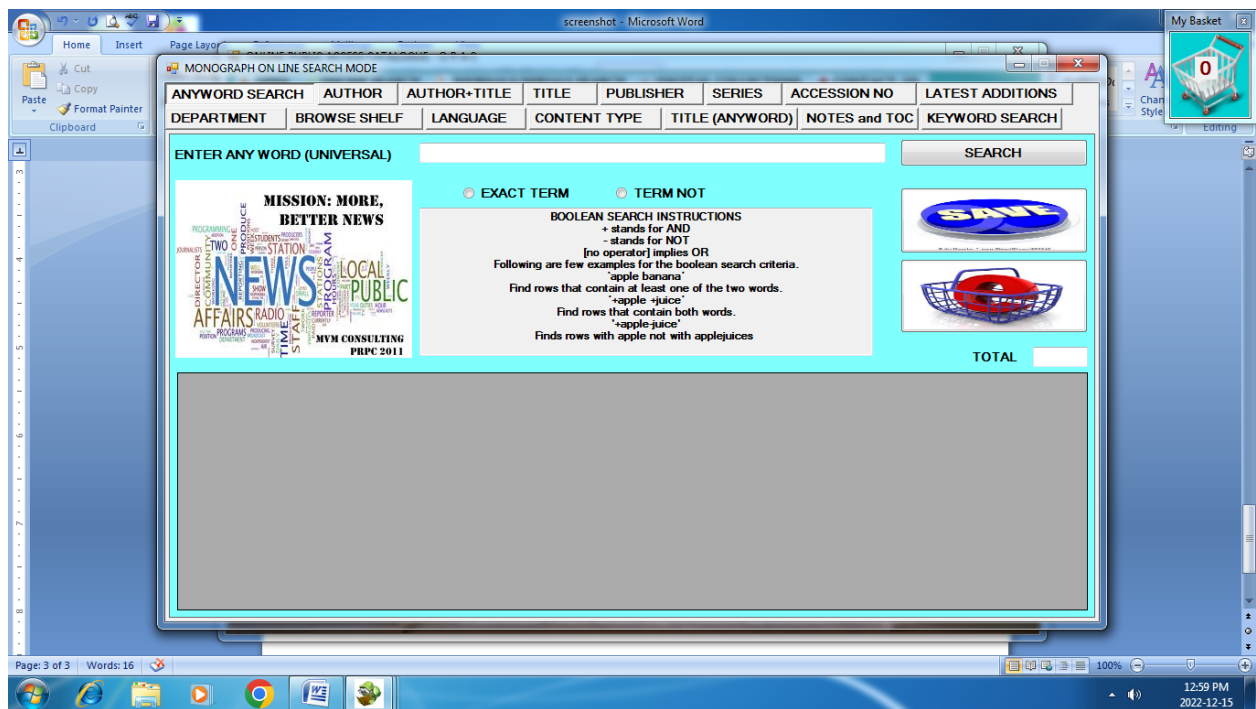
screenshot - Microsoft Word

Home Insert Page Layout

Cut
Copy
Paste
Format Painter
Clipboard

Change Styles
Editing

My Basket
0

MONOGRAPH ON LINE SEARCH MODE

| ANYWORD SEARCH | AUTHOR | AUTHOR+TITLE | TITLE | PUBLISHER | SERIES | ACCESSION NO | LATEST ADDITIONS |
|---|---|---|---|---|---|---|---|
| DEPARTMENT | BROWSE SHELF | LANGUAGE | CONTENT TYPE | TITLE (ANYWORD) | NOTES and TOC | KEYWORD SEARCH | |

ENTER ANY WORD (UNIVERSAL)

SEARCH

MISSION: MORE, BETTER NEWS
NEWS LOCAL PUBLIC AFFAIRS RADIO PROGRAM STATION COMMUNITY TIME STAFF
MVM CONSULTING
PRPC 2011

EXACT TERM
TERM NOT

BOOLEAN SEARCH INSTRUCTIONS
+ stands for AND
- stands for NOT
[no operator] implies OR
Following are few examples for the boolean search criteria.
'apple banana'
Find rows that contain at least one of the two words.
'+apple +juice'
Find rows that contain both words.
'+apple-juice'
Finds rows with apple not with applejuices

SAVE

TOTAL

Page: 3 of 3 Words: 16

100%

12:59 PM
2022-12-15